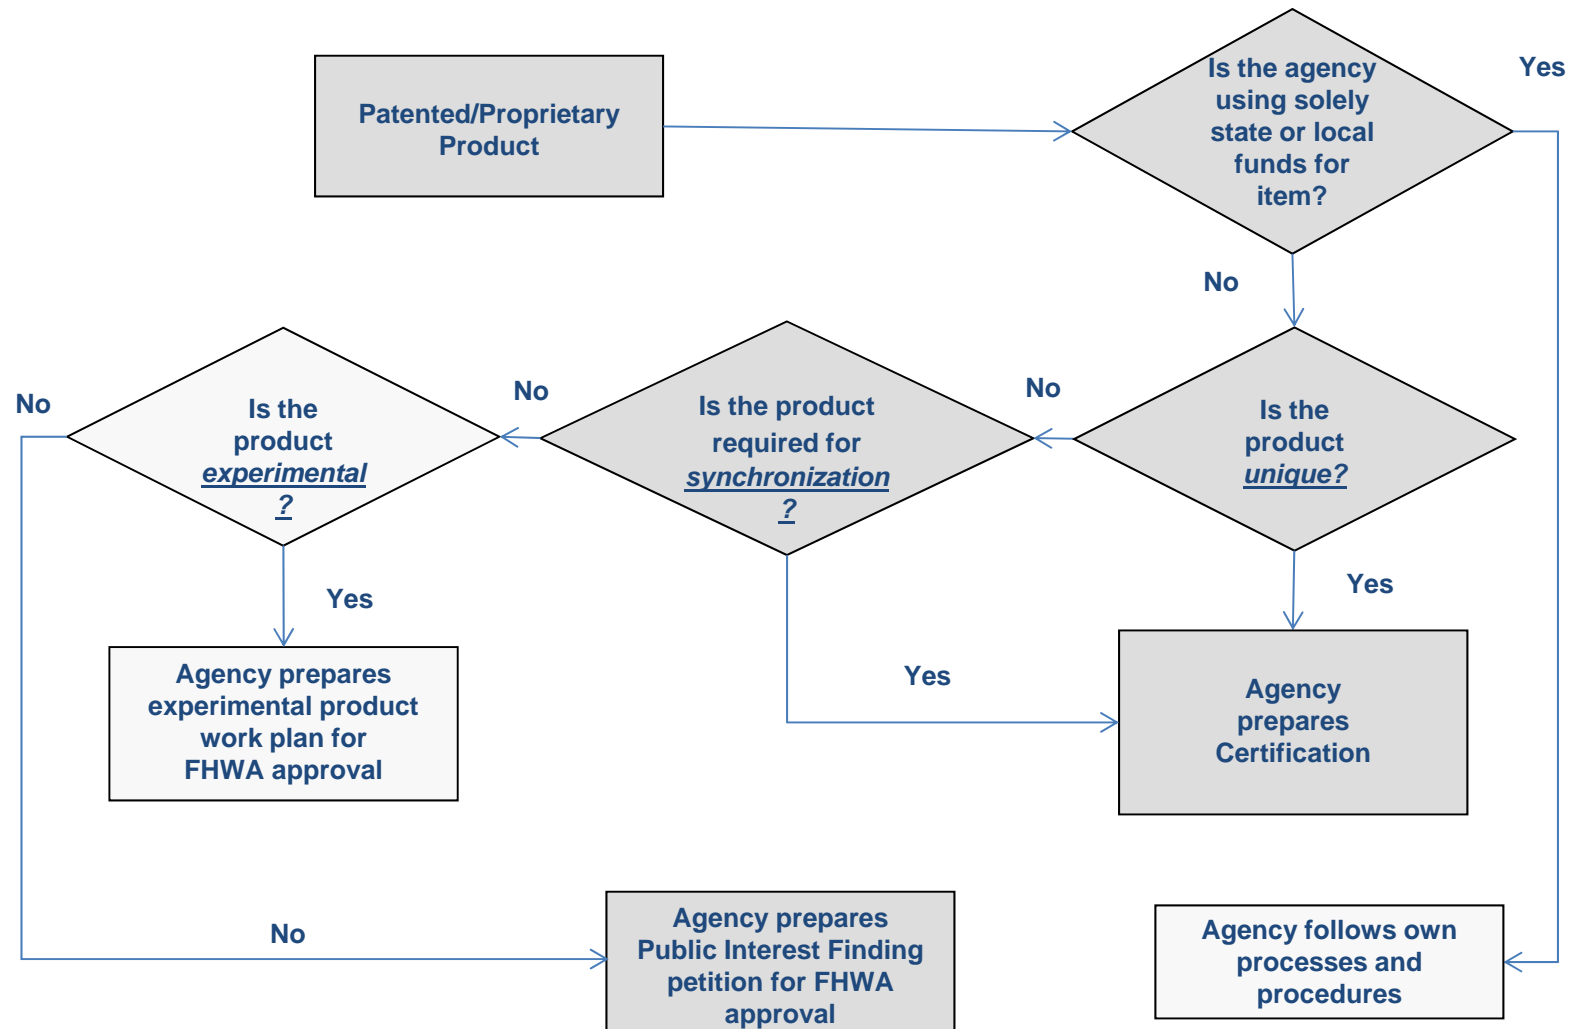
Patented/Proprietary Product

Is the agency using solely state or local funds for item?

Yes

No

Is the product unique?

No

Is the product required for synchronization?

No

Is the product experimental?

No

Yes

Agency prepares experimental product work plan for FHWA approval

Yes

Yes

Agency prepares Certification

No

Agency prepares Public Interest Finding petition for FHWA approval

Agency follows own processes and procedures